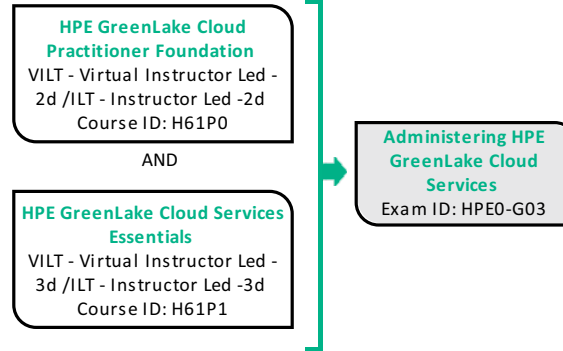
HPE GreenLake Cloud Practitioner Foundation
VILT - Virtual Instructor Led - 2d /ILT - Instructor Led -2d
Course ID: H61P0

AND

HPE GreenLake Cloud Services Essentials
VILT - Virtual Instructor Led - 3d /ILT - Instructor Led -3d
Course ID: H61P1

Administering HPE GreenLake Cloud Services
Exam ID: HPE0-G03